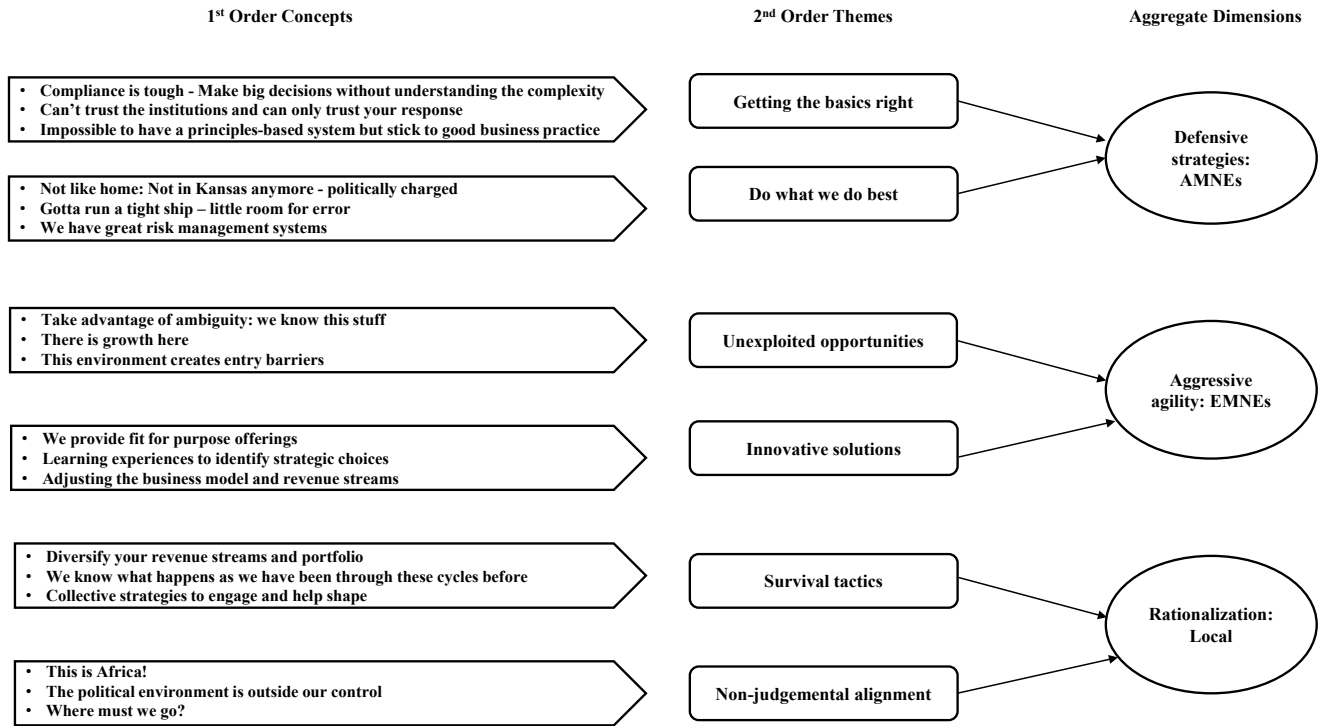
1st Order Concepts

2nd Order Themes

Aggregate Dimensions

• Compliance is tough - Make big decisions without understanding the complexity
• Can't trust the institutions and can only trust your response
• Impossible to have a principles-based system but stick to good business practice

Getting the basics right

Defensive strategies: AMNEs

• Not like home: Not in Kansas anymore - politically charged
• Gotta run a tight ship – little room for error
• We have great risk management systems

Do what we do best

• Take advantage of ambiguity: we know this stuff
• There is growth here
• This environment creates entry barriers

Unexploited opportunities

Aggressive agility: EMNEs

• We provide fit for purpose offerings
• Learning experiences to identify strategic choices
• Adjusting the business model and revenue streams

Innovative solutions

• Diversify your revenue streams and portfolio
• We know what happens as we have been through these cycles before
• Collective strategies to engage and help shape

Survival tactics

Rationalization: Local

• This is Africa!
• The political environment is outside our control
• Where must we go?

Non-judgemental alignment